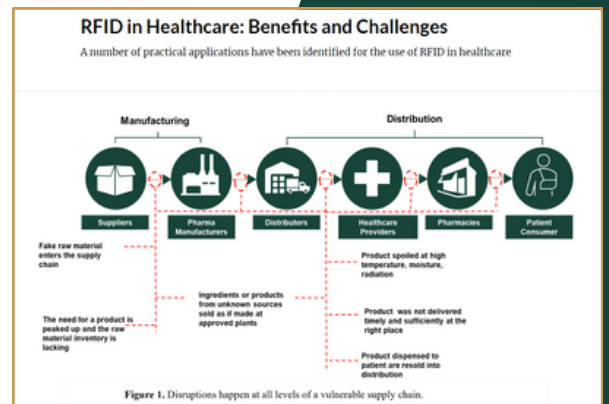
RFID in Healthcare: Benefits and Challenges

A number of practical applications have been identified for the use of RFID in healthcare

Manufacturing

Distribution

Suppliers

Pharma Manufacturers

Distributors

Healthcare Providers

Pharmacies

Patient Consumer

Fake raw material enters the supply chain

Product spoiled at high temperature, moisture, radiation

Ingredients or products from unknown sources sold as if made at approved plants

Product was not delivered timely and sufficiently at the right place

The need for a product is peaked up and the raw material inventory is lacking

Product dispensed to patient are resold into distribution

Figure 1. Disruptions happen at all levels of a vulnerable supply chain.